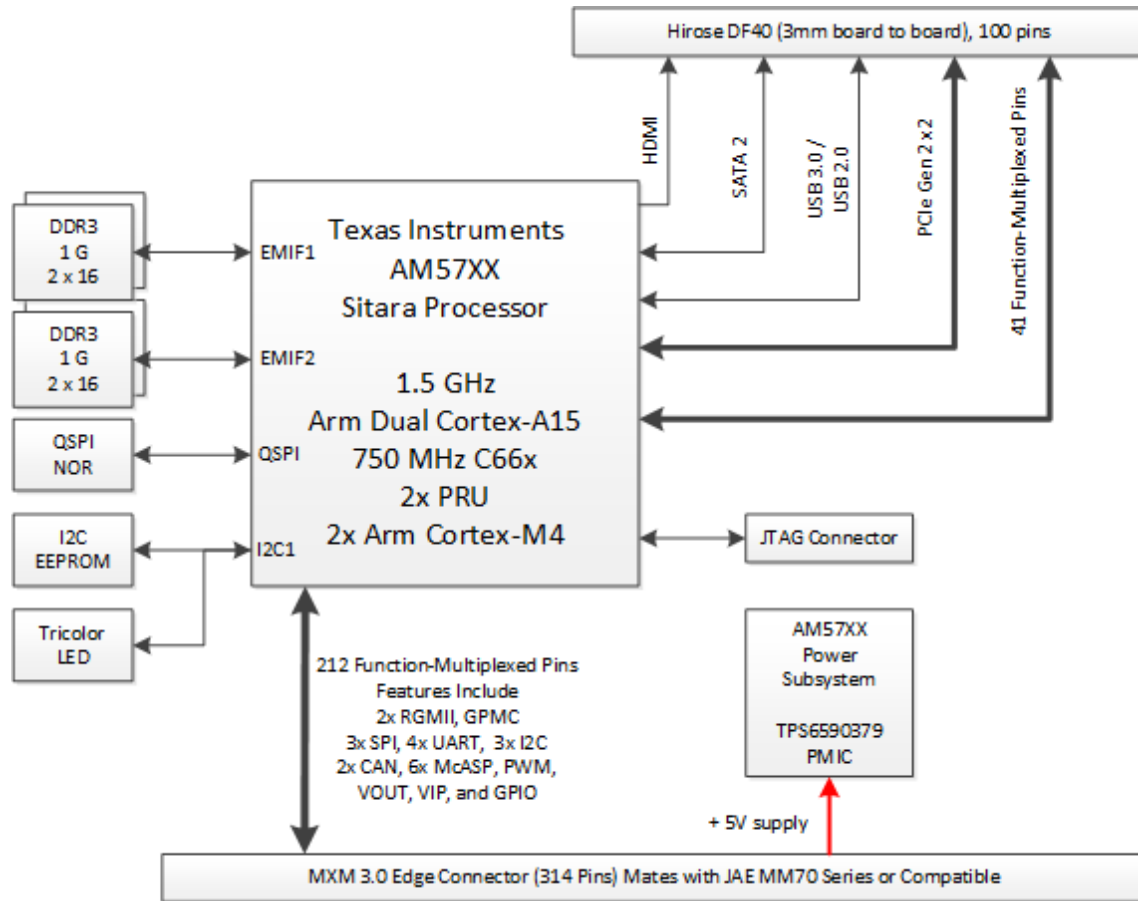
Hirose DF40 (3mm board to board), 100 pins

HDMI

SATA 2

USB 3.0 / USB 2.0

PCIe Gen 2 x2

41 Function-Multiplexed Pins

DDR3
1 G
2 x 16

EMIF1

Texas Instruments
AM57XX
Sitara Processor

DDR3
1 G
2 x 16

EMIF2

1.5 GHz
Arm Dual Cortex-A15
750 MHz C66x
2x PRU
2x Arm Cortex-M4

QSPI
NOR

QSPI

I2C
EEPROM

I2C1

JTAG Connector

Tricolor
LED

AM57XX
Power
Subsystem

TPS6590379
PMIC

212 Function-Multiplexed Pins
Features Include
2x RGMII, GPMC
3x SPI, 4x UART, 3x I2C
2x CAN, 6x McASP, PWM,
VOUT, VIP, and GPIO

+ 5V supply

MXM 3.0 Edge Connector (314 Pins) Mates with JAE MM70 Series or Compatible